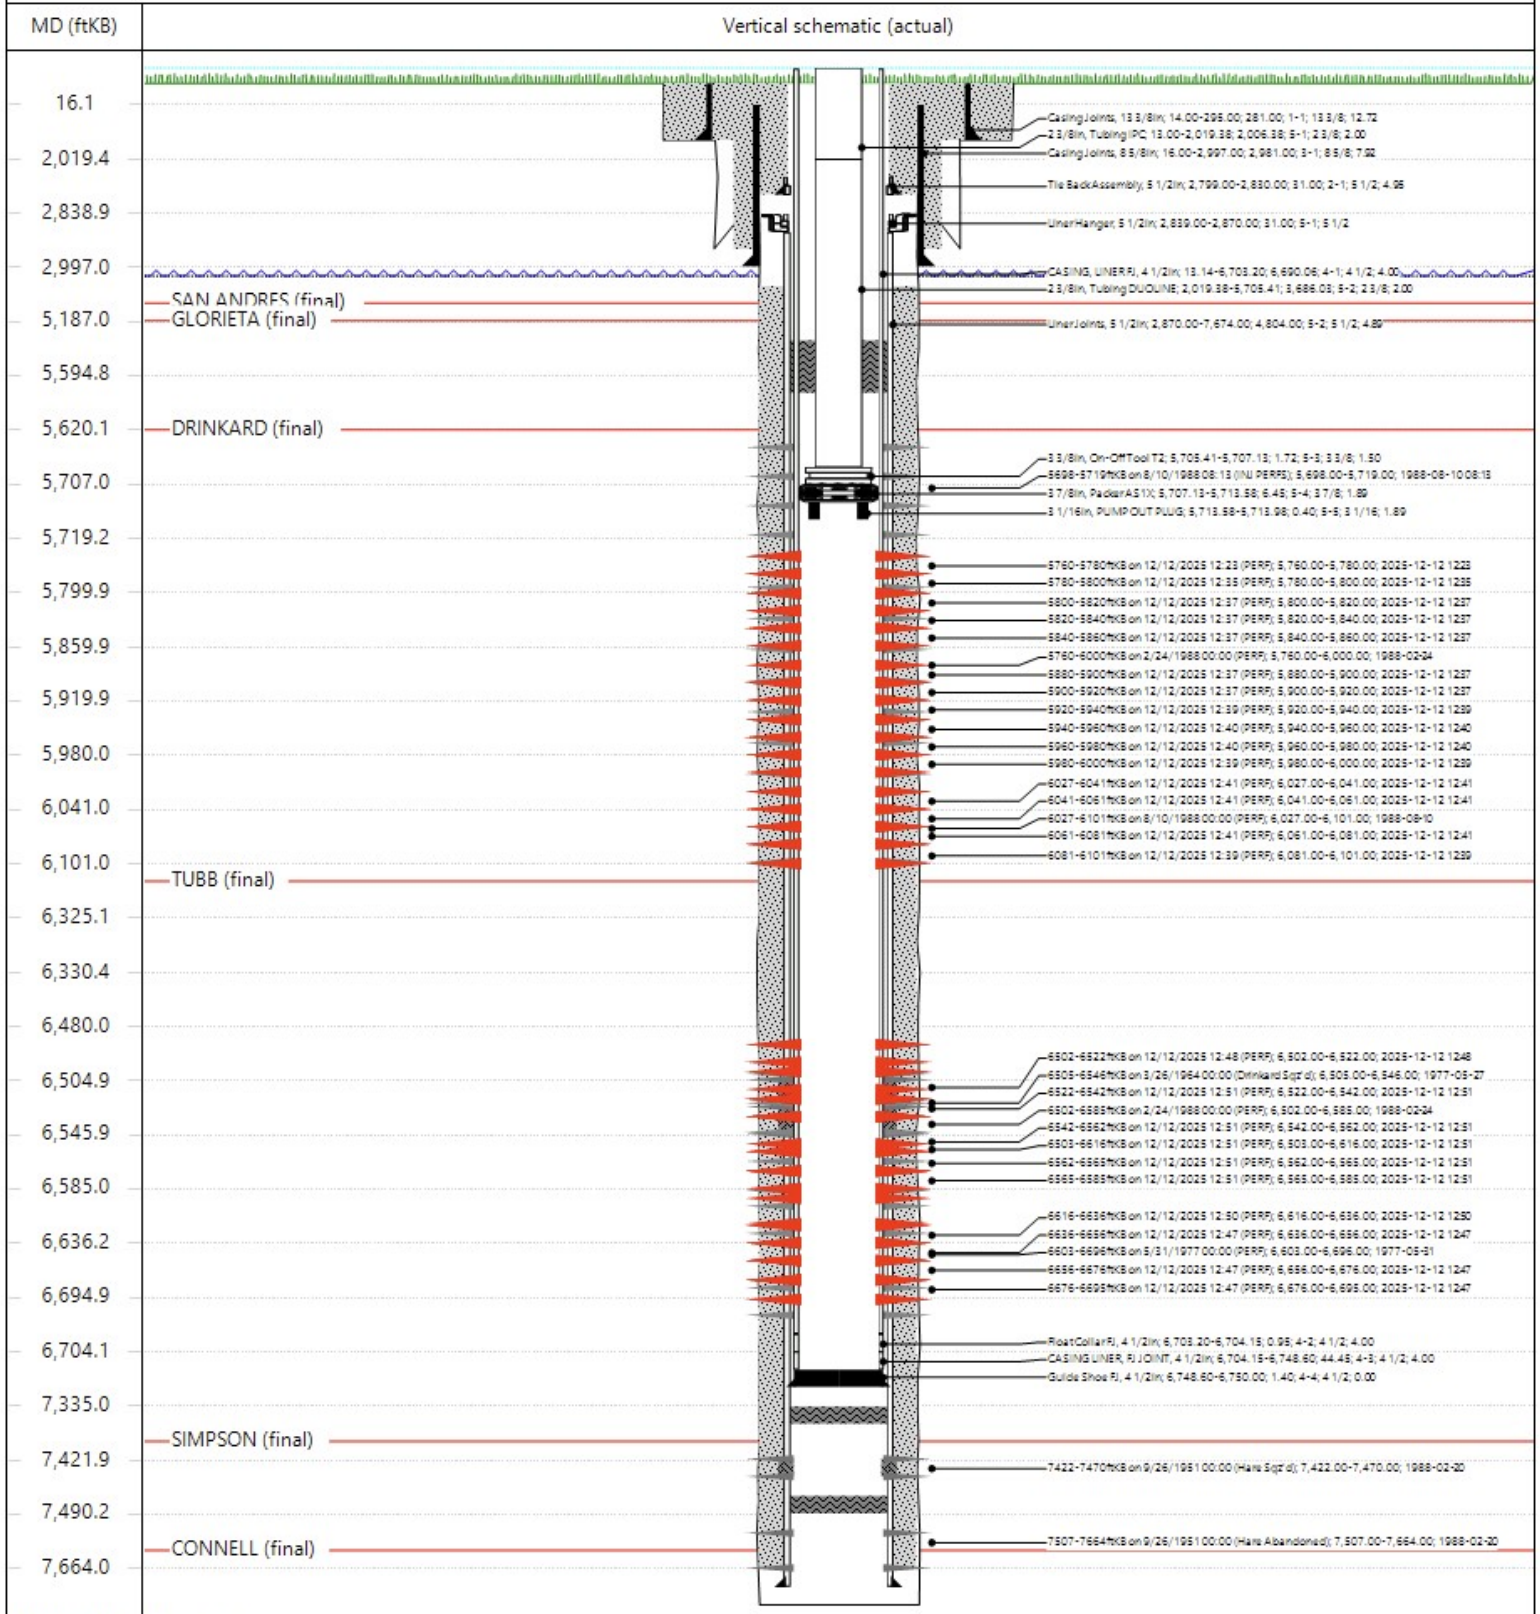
| MD (ftKB) | Vertical schematic (actual) |
|---|---|

16.1
2,019.4
2,838.9
2,997.0
5,187.0
5,594.8
5,620.1
5,707.0
5,719.2
5,799.9
5,859.9
5,919.9
5,980.0
6,041.0
6,101.0
6,325.1
6,330.4
6,480.0
6,504.9
6,545.9
6,585.0
6,636.2
6,694.9
6,704.1
7,335.0
7,421.9
7,490.2
7,664.0

SAN ANDRES (final)
GLORIETA (final)
DRINKARD (final)
TUBB (final)
SIMPSON (final)
CONNELL (final)

Casing Joints, 13 3/8in; 14.00-295.00; 281.00; 1-1; 13 3/8; 12.72
2 3/8in, Tubing IPC; 13.00-2,019.38; 2,006.38; 5-1; 2 3/8; 2.00
Casing Joints, 8 5/8in; 16.00-2,997.00; 2,981.00; 3-1; 8 5/8; 7.92
Tie Back Assembly, 5 1/2in; 2,799.00-2,830.00; 31.00; 2-1; 5 1/2; 4.95
Liner Hanger, 5 1/2in; 2,839.00-2,870.00; 31.00; 5-1; 5 1/2
CASING, LINER FJ, 4 1/2in; 13.14-6,703.20; 6,690.06; 4-1; 4 1/2; 4.00
2 3/8in, Tubing DUOLINE; 2,019.38-5,705.41; 3,686.03; 5-2; 2 3/8; 2.00
Liner Joints, 5 1/2in; 2,870.00-7,674.00; 4,804.00; 5-2; 5 1/2; 4.89
3 3/8in, On-Off Tool T2; 5,705.41-5,707.13; 1.72; 5-3; 3 3/8; 1.50
5698-5719ftKB on 8/10/1988 08:13 (INJ PERFS); 5,698.00-5,719.00; 1988-08-10 08:13
3 7/8in, Packer AS1X; 5,707.13-5,713.58; 6.45; 5-4; 3 7/8; 1.89
3 1/16in, PUMP OUT PLUG; 5,713.58-5,713.98; 0.40; 5-5; 3 1/16; 1.89
5760-5780ftKB on 12/12/2025 12:23 (PERF); 5,760.00-5,780.00; 2025-12-12 1223
5780-5800ftKB on 12/12/2025 12:35 (PERF); 5,780.00-5,800.00; 2025-12-12 1235
5800-5820ftKB on 12/12/2025 12:37 (PERF); 5,800.00-5,820.00; 2025-12-12 1237
5820-5840ftKB on 12/12/2025 12:37 (PERF); 5,820.00-5,840.00; 2025-12-12 1237
5840-5860ftKB on 12/12/2025 12:37 (PERF); 5,840.00-5,860.00; 2025-12-12 1237
5760-6000ftKB on 2/24/1988 00:00 (PERF); 5,760.00-6,000.00; 1988-02-24
5880-5900ftKB on 12/12/2025 12:37 (PERF); 5,880.00-5,900.00; 2025-12-12 1237
5900-5920ftKB on 12/12/2025 12:37 (PERF); 5,900.00-5,920.00; 2025-12-12 1237
5920-5940ftKB on 12/12/2025 12:39 (PERF); 5,920.00-5,940.00; 2025-12-12 1239
5940-5960ftKB on 12/12/2025 12:40 (PERF); 5,940.00-5,960.00; 2025-12-12 1240
5960-5980ftKB on 12/12/2025 12:40 (PERF); 5,960.00-5,980.00; 2025-12-12 1240
5980-6000ftKB on 12/12/2025 12:39 (PERF); 5,980.00-6,000.00; 2025-12-12 1239
6027-6041ftKB on 12/12/2025 12:41 (PERF); 6,027.00-6,041.00; 2025-12-12 1241
6041-6061ftKB on 12/12/2025 12:41 (PERF); 6,041.00-6,061.00; 2025-12-12 1241
6027-6101ftKB on 8/10/1988 00:00 (PERF); 6,027.00-6,101.00; 1988-08-10
6061-6081ftKB on 12/12/2025 12:41 (PERF); 6,061.00-6,081.00; 2025-12-12 1241
6081-6101ftKB on 12/12/2025 12:39 (PERF); 6,081.00-6,101.00; 2025-12-12 1239
6502-6522ftKB on 12/12/2025 12:48 (PERF); 6,502.00-6,522.00; 2025-12-12 1248
6505-6546ftKB on 3/26/1964 00:00 (Drinkard Sqz'd); 6,505.00-6,546.00; 1977-05-27
6522-6542ftKB on 12/12/2025 12:51 (PERF); 6,522.00-6,542.00; 2025-12-12 1251
6502-6585ftKB on 2/24/1988 00:00 (PERF); 6,502.00-6,585.00; 1988-02-24
6542-6562ftKB on 12/12/2025 12:51 (PERF); 6,542.00-6,562.00; 2025-12-12 1251
6503-6616ftKB on 12/12/2025 12:51 (PERF); 6,503.00-6,616.00; 2025-12-12 1251
6562-6565ftKB on 12/12/2025 12:51 (PERF); 6,562.00-6,565.00; 2025-12-12 1251
6565-6585ftKB on 12/12/2025 12:51 (PERF); 6,565.00-6,585.00; 2025-12-12 1251
6616-6636ftKB on 12/12/2025 12:50 (PERF); 6,616.00-6,636.00; 2025-12-12 1250
6636-6656ftKB on 12/12/2025 12:47 (PERF); 6,636.00-6,656.00; 2025-12-12 1247
6603-6696ftKB on 5/31/1977 00:00 (PERF); 6,603.00-6,696.00; 1977-05-31
6656-6676ftKB on 12/12/2025 12:47 (PERF); 6,656.00-6,676.00; 2025-12-12 1247
6676-6695ftKB on 12/12/2025 12:47 (PERF); 6,676.00-6,695.00; 2025-12-12 1247
Float Collar FJ, 4 1/2in; 6,703.20-6,704.15; 0.95; 4-2; 4 1/2; 4.00
CASING LINER, FJ JOINT, 4 1/2in; 6,704.15-6,748.60; 44.45; 4-3; 4 1/2; 4.00
Guide Shoe FJ, 4 1/2in; 6,748.60-6,750.00; 1.40; 4-4; 4 1/2; 0.00
7422-7470ftKB on 9/26/1951 00:00 (Hare Sqz'd); 7,422.00-7,470.00; 1988-02-20
7507-7664ftKB on 9/26/1951 00:00 (Hare Abandoned); 7,507.00-7,664.00; 1988-02-20